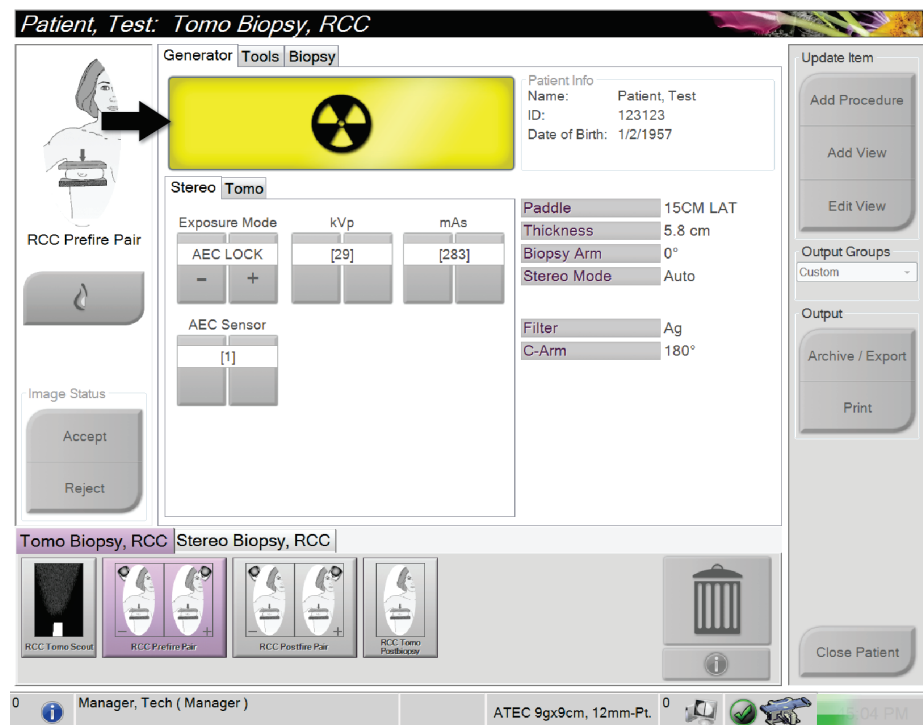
Patient, Test: Tomo Biopsy, RCC

Generator Tools Biopsy

Patient Info
Name: Patient, Test
ID: 123123
Date of Birth: 1/2/1957

Update Item
Add Procedure
Add View
Edit View

RCC Prefire Pair

Stereo Tomo

Exposure Mode
AEC LOCK
−
+

kVp
[29]

mAs
[283]

AEC Sensor
[1]

| Paddle | 15CM LAT |
|---|---|
| Thickness | 5.8 cm |
| Biopsy Arm | 0° |
| Stereo Mode | Auto |

| Filter | Ag |
|---|---|
| C-Arm | 180° |

Output Groups
Custom

Output
Archive / Export
Print

Image Status
Accept
Reject

Tomo Biopsy, RCC Stereo Biopsy, RCC

RCC Tomo Scout
RCC Prefire Pair
RCC Postfire Pair
RCC Tomo Postbiopsy

Close Patient

0 Manager, Tech ( Manager ) ATEC 9gx9cm, 12mm-Pt. 0 5:04 PM